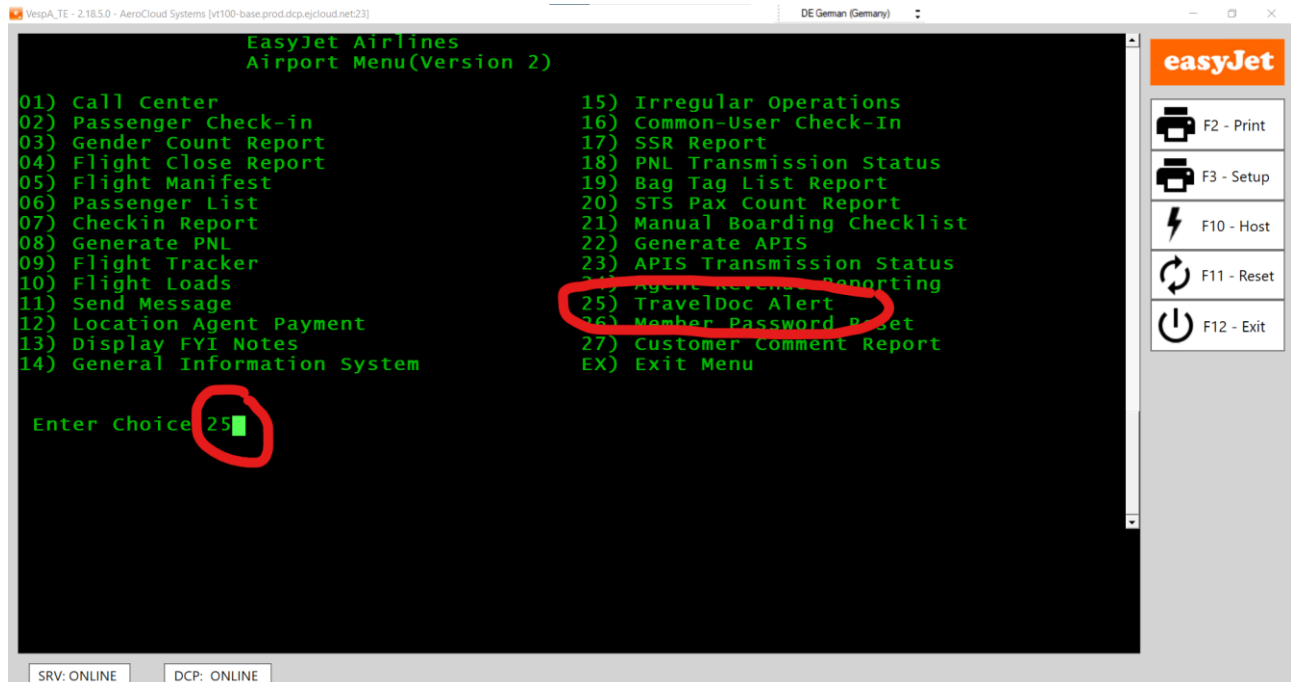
VespA_TE - 2.18.5.0 - AeroCloud Systems [vt100-base.prod.dcp.ejcloud.net:23]

DE German (Germany)

EasyJet Airlines
Airport Menu(Version 2)

01) Call Center
02) Passenger Check-in
03) Gender Count Report
04) Flight Close Report
05) Flight Manifest
06) Passenger List
07) Checkin Report
08) Generate PNL
09) Flight Tracker
10) Flight Loads
11) Send Message
12) Location Agent Payment
13) Display FYI Notes
14) General Information System

15) Irregular Operations
16) Common-User Check-In
17) SSR Report
18) PNL Transmission Status
19) Bag Tag List Report
20) STS Pax Count Report
21) Manual Boarding Checklist
22) Generate APIS
23) APIS Transmission Status
24) Agent Revenue Reporting
25) TravelDoc Alert
26) Member Password Reset
27) Customer Comment Report
EX) Exit Menu

Enter Choice 25

easyJet

F2 - Print
F3 - Setup
F10 - Host
F11 - Reset
F12 - Exit

SRV: ONLINE
DCP: ONLINE